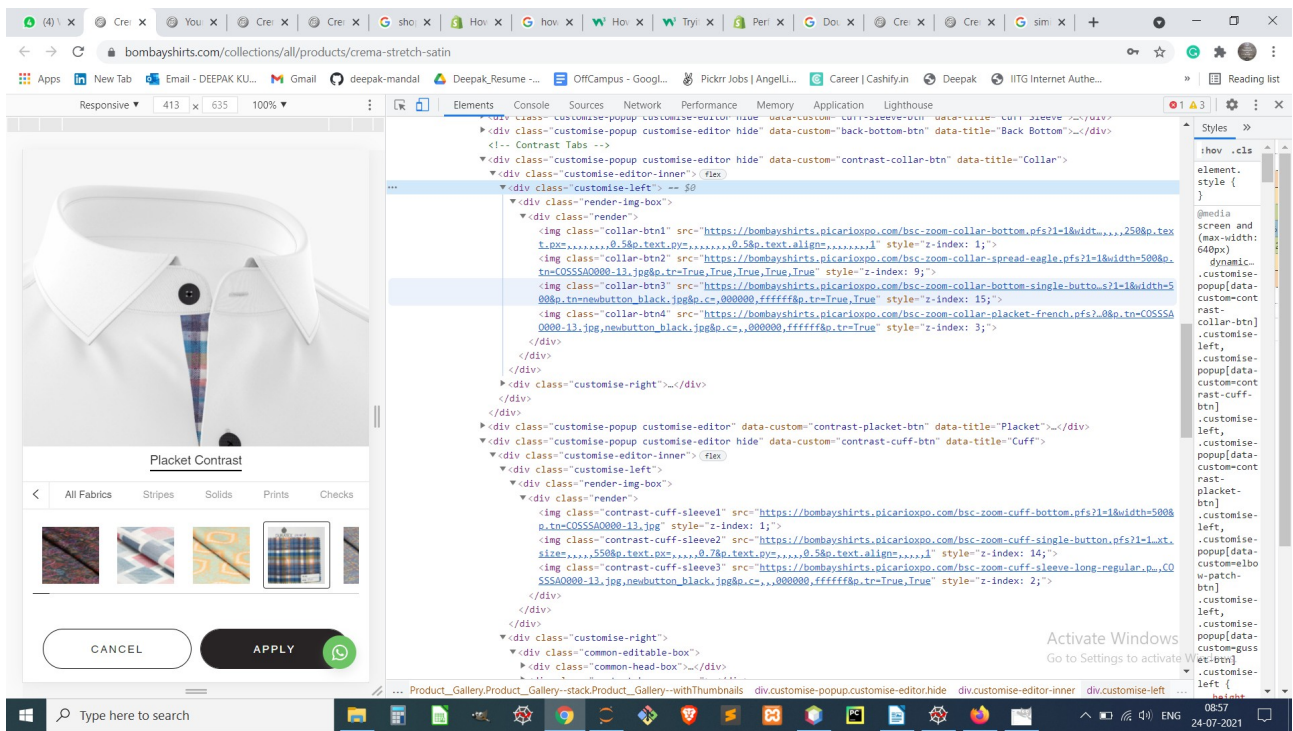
(4) \ × Cre × You × Cre × Cre × G sho × Hov × G hov × W Hov × W Tryi × Perl × G Dou × Cre × Cre × G sim × +

bombayshirts.com/collections/all/products/crema-stretch-satin

Apps New Tab Email - DEEPAK KU... Gmail deepak-mandal Deepak_Resume -... OffCampus - Googl... Pickrr Jobs | AngelLi... Career | Cashify.in Deepak IITG Internet Authe... » Reading list

Responsive ▾ 413 × 635 100% ▾

Elements Console Sources Network Performance Memory Application Lighthouse 1 3

Placket Contrast

All Fabrics Stripes Solids Prints Checks

CANCEL APPLY

▸<div class="customise-popup customise-editor hide" data-custom="back-bottom-btn" data-title="Back Bottom">…</div>
<!-- Contrast Tabs -->
▾<div class="customise-popup customise-editor hide" data-custom="contrast-collar-btn" data-title="Collar">
▾<div class="customise-editor-inner"> flex
▾<div class="customise-left"> == $0
▾<div class="render-img-box">
▾<div class="render">
<img class="collar-btn1" src="https://bombayshirts.picarioxpo.com/bsc-zoom-collar-bottom.pfs?1=1&widt…,,,,250&p.text.px=,,,,,,,,0.5&p.text.py=,,,,,,,,0.5&p.text.align=,,,,,,,,1" style="z-index: 1;">
<img class="collar-btn2" src="https://bombayshirts.picarioxpo.com/bsc-zoom-collar-spread-eagle.pfs?1=1&width=500&p.tn=COSSSA0000-13.jpg&p.tr=True,True,True,True,True" style="z-index: 9;">
<img class="collar-btn3" src="https://bombayshirts.picarioxpo.com/bsc-zoom-collar-bottom-single-butto…s?1=1&width=500&p.tn=newbutton_black.jpg&p.c=,000000,ffffff&p.tr=True,True" style="z-index: 15;">
<img class="collar-btn4" src="https://bombayshirts.picarioxpo.com/bsc-zoom-collar-placket-french.pfs?…0&p.tn=COSSSA0000-13.jpg,newbutton_black.jpg&p.c=,,000000,ffffff&p.tr=True" style="z-index: 3;">
</div>
</div>
</div>
▸<div class="customise-right">…</div>
</div>
</div>
▸<div class="customise-popup customise-editor" data-custom="contrast-placket-btn" data-title="Placket">…</div>
▾<div class="customise-popup customise-editor hide" data-custom="contrast-cuff-btn" data-title="Cuff">
▾<div class="customise-editor-inner"> flex
▾<div class="customise-left">
▾<div class="render-img-box">
▾<div class="render">
<img class="contrast-cuff-sleeve1" src="https://bombayshirts.picarioxpo.com/bsc-zoom-cuff-bottom.pfs?1=1&width=500&p.tn=COSSSA0000-13.jpg" style="z-index: 1;">
<img class="contrast-cuff-sleeve2" src="https://bombayshirts.picarioxpo.com/bsc-zoom-cuff-single-button.pfs?1=1…xt.size=,,,,,550&p.text.px=,,,,,0.7&p.text.py=,,,,,0.5&p.text.align=,,,,,1" style="z-index: 14;">
<img class="contrast-cuff-sleeve3" src="https://bombayshirts.picarioxpo.com/bsc-zoom-cuff-sleeve-long-regular.p…,COSSSA0000-13.jpg,newbutton_black.jpg&p.c=,,000000,ffffff&p.tr=True,True" style="z-index: 2;">
</div>
</div>
</div>
▾<div class="customise-right">
▾<div class="common-editable-box">
▸<div class="common-head-box">…</div>

Styles »
:hov .cls
element.style {
}
@media screen and (max-width: 640px)
dynamic…
.customise-popup[data-custom=contrast-collar-btn] .customise-left, .customise-popup[data-custom=contrast-cuff-btn] .customise-left, .customise-popup[data-custom=contrast-placket-btn] .customise-left, .customise-popup[data-custom=elbow-patch-btn] .customise-left, .customise-popup[data-custom=gusset-btn] .customise-left {

Activate Windows
Go to Settings to activate Windows.

… Product__Gallery.Product__Gallery--stack.Product__Gallery--withThumbnails div.customise-popup.customise-editor.hide div.customise-editor-inner div.customise-left …

Type here to search
ENG 08:57 24-07-2021